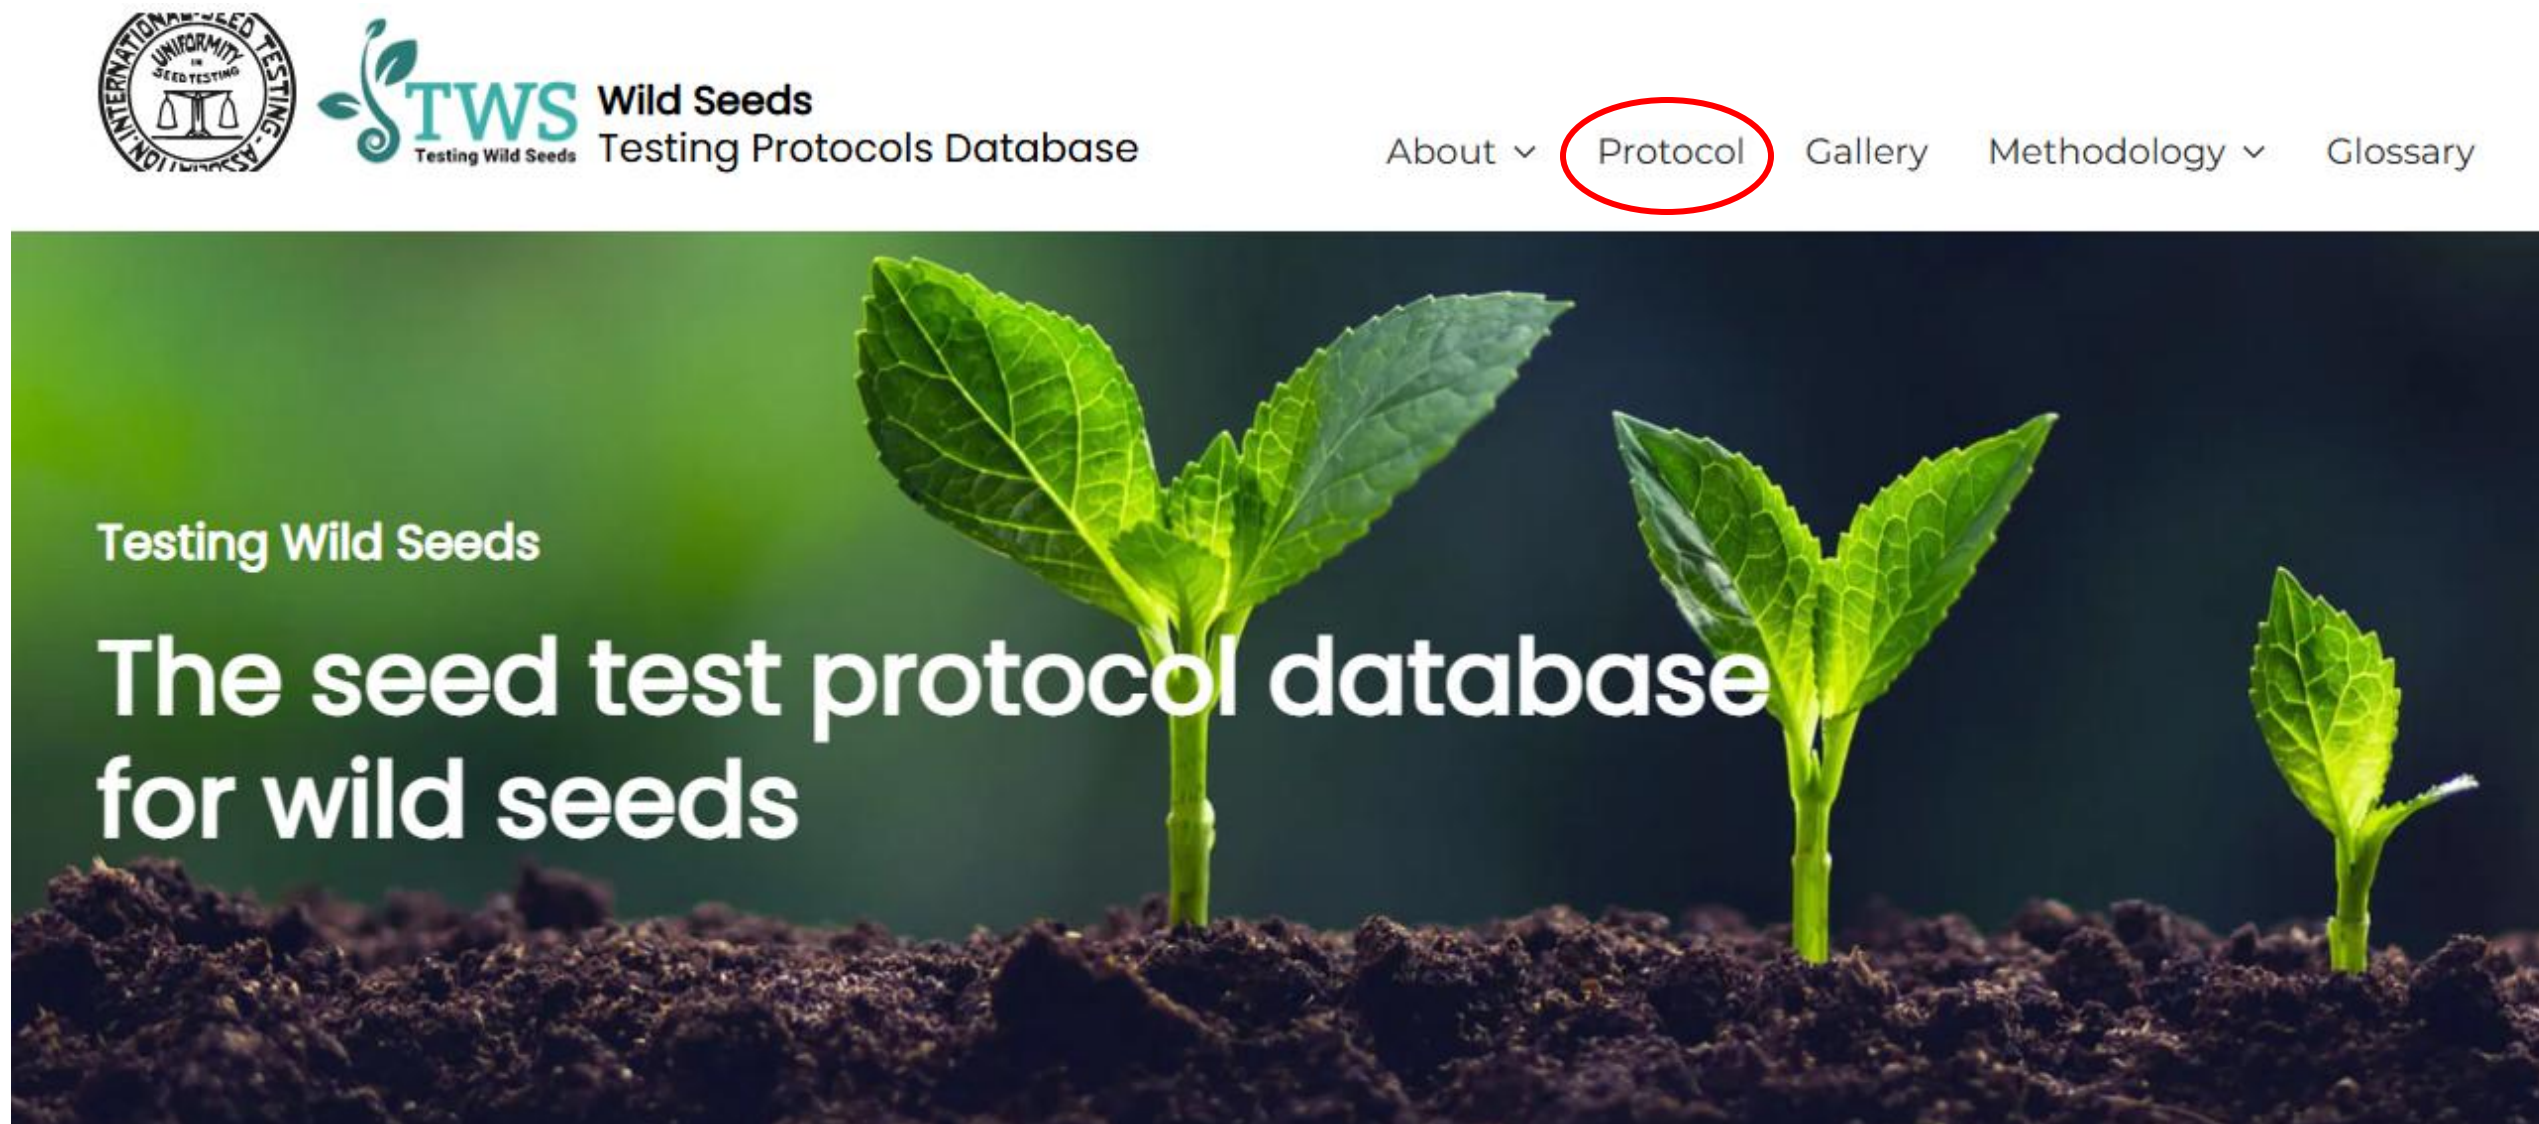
INTERNATIONAL SEED TESTING ASSOCIATION UNIFORMITY IN SEED TESTING

TWS Testing Wild Seeds

Wild Seeds
Testing Protocols Database

About Protocol Gallery Methodology Glossary

Testing Wild Seeds

The seed test protocol database for wild seeds